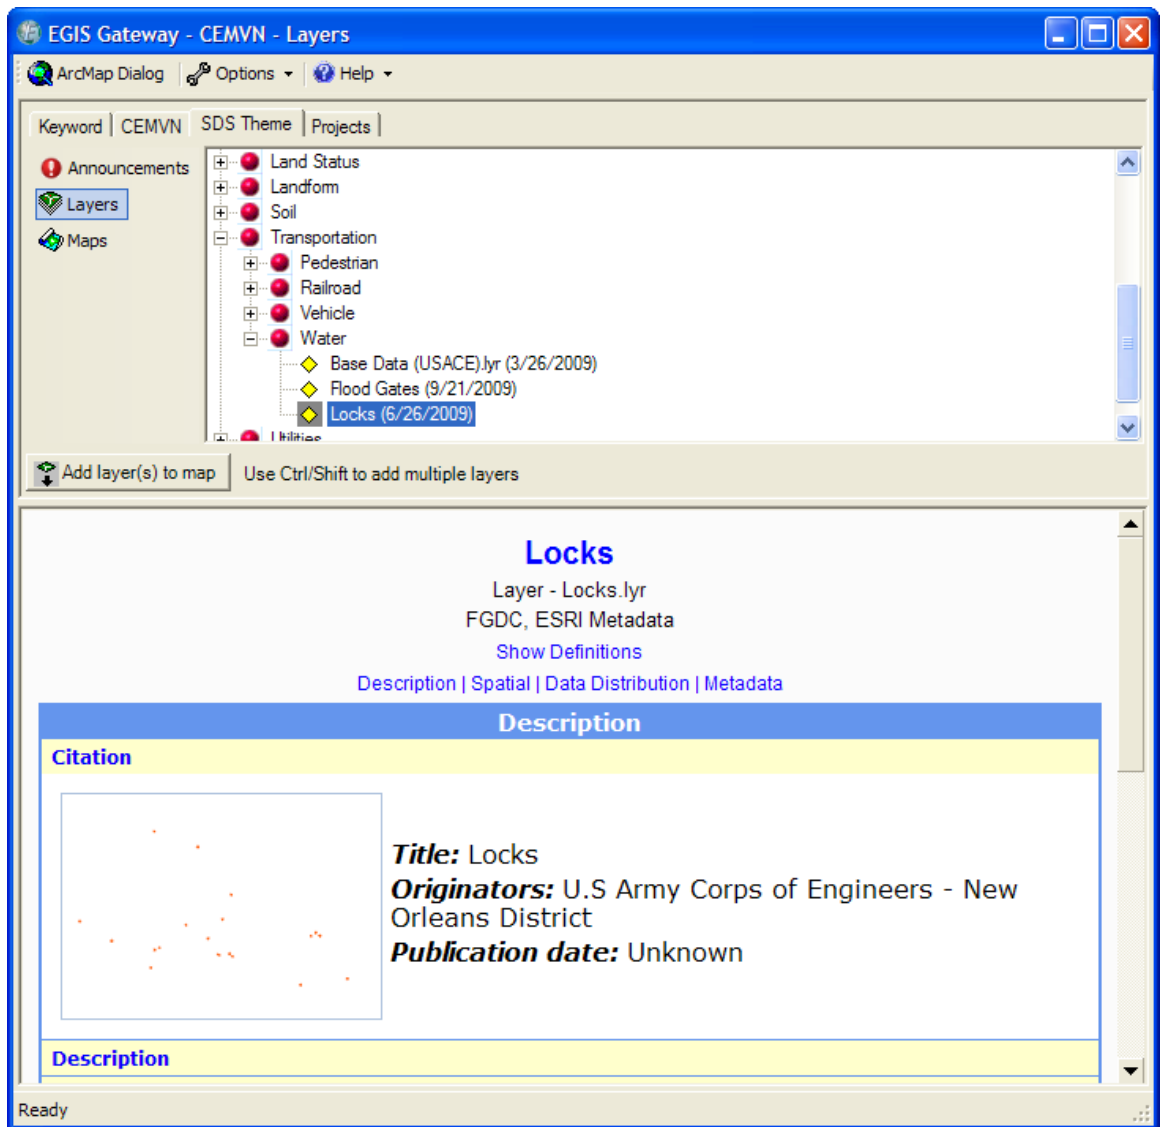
EGIS Gateway - CEMVN - Layers

ArcMap Dialog | Options | Help

Keyword | CEMVN | SDS Theme | Projects

Announcements
Layers
Maps

Land Status
Landform
Soil
Transportation
Pedestrian
Railroad
Vehicle
Water
Base Data (USACE).lyr (3/26/2009)
Flood Gates (9/21/2009)
Locks (6/26/2009)
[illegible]

Add layer(s) to map
Use Ctrl/Shift to add multiple layers

Locks
Layer - Locks.lyr
FGDC, ESRI Metadata
Show Definitions
Description | Spatial | Data Distribution | Metadata

Description

Citation

**Title:** Locks
**Originators:** U.S Army Corps of Engineers - New Orleans District
**Publication date:** Unknown

Description

Ready